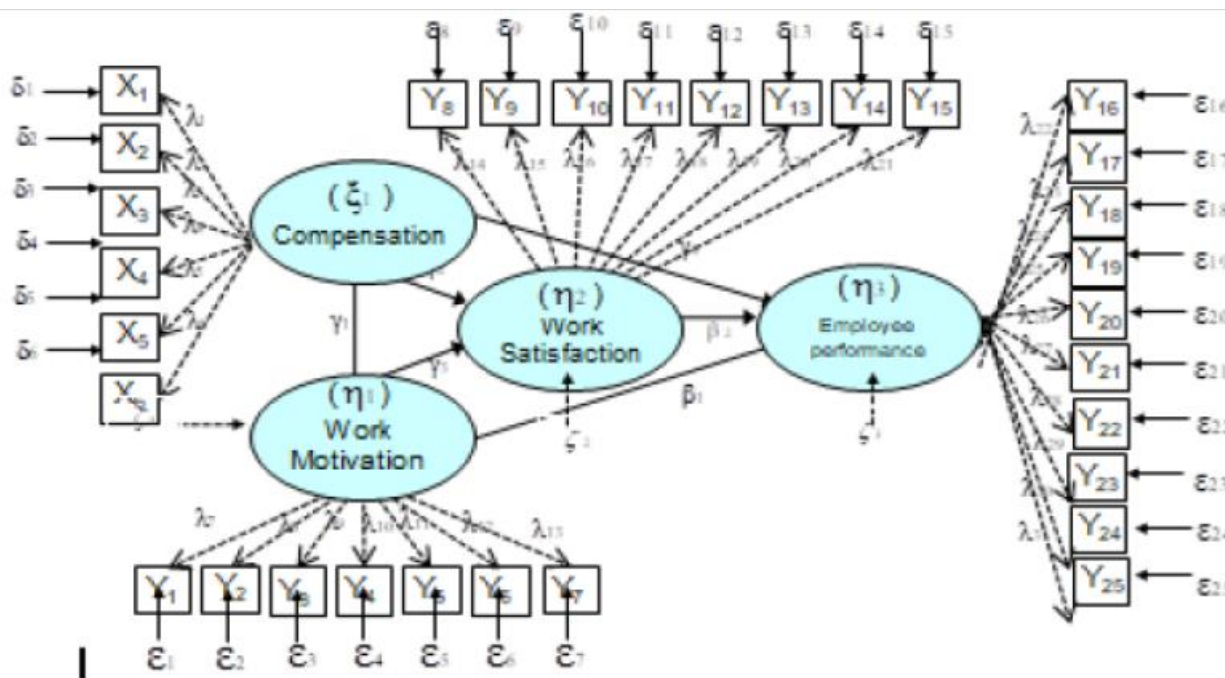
$\delta_1$ $X_1$
$\delta_2$ $X_2$
$\delta_3$ $X_3$
$\delta_4$ $X_4$
$\delta_5$ $X_5$
$\delta_6$ $X_6$

$\varepsilon_8$ $\varepsilon_9$ $\varepsilon_{10}$ $\varepsilon_{11}$ $\varepsilon_{12}$ $\varepsilon_{13}$ $\varepsilon_{14}$ $\varepsilon_{15}$
$Y_8$ $Y_9$ $Y_{10}$ $Y_{11}$ $Y_{12}$ $Y_{13}$ $Y_{14}$ $Y_{15}$
$\lambda_{14}$ $\lambda_{15}$ $\lambda_{16}$ $\lambda_{17}$ $\lambda_{18}$ $\lambda_{19}$ $\lambda_{20}$ $\lambda_{21}$

($\xi_1$)
Compensation

$\gamma_1$

($\eta_2$)
Work
Satisfaction

$\gamma_3$

$\beta_{12}$

($\eta_3$)
Employee
performance

($\eta_1$)
Work
Motivation

$\beta_1$

$\zeta_2$

$\zeta_3$

$\lambda_7$ $\lambda_8$ $\lambda_9$ $\lambda_{10}$ $\lambda_{11}$ $\lambda_{12}$ $\lambda_{13}$
$Y_1$ $Y_2$ $Y_3$ $Y_4$ $Y_5$ $Y_6$ $Y_7$
$\varepsilon_1$ $\varepsilon_2$ $\varepsilon_3$ $\varepsilon_4$ $\varepsilon_5$ $\varepsilon_6$ $\varepsilon_7$

$\lambda_{22}$
$Y_{16}$ $\varepsilon_{16}$
$Y_{17}$ $\varepsilon_{17}$
$Y_{18}$ $\varepsilon_{18}$
$Y_{19}$ $\varepsilon_{19}$
$Y_{20}$ $\varepsilon_{20}$
$Y_{21}$ $\varepsilon_{21}$
$Y_{22}$ $\varepsilon_{22}$
$Y_{23}$ $\varepsilon_{23}$
$Y_{24}$ $\varepsilon_{24}$
$Y_{25}$ $\varepsilon_{25}$